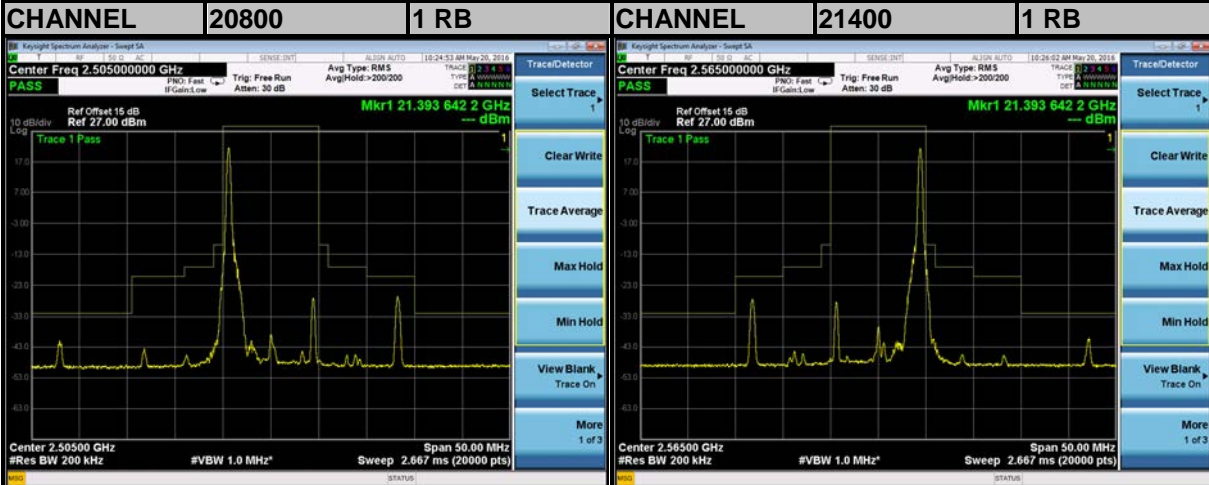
| CHANNEL | 20800 | 1 RB | CHANNEL | 21400 | 1 RB |
|---|---|---|---|---|---|

Keysight Spectrum Analyzer - Swept SA
RF 50 Ω AC SENSE:INT ALIGN AUTO 10:24:53 AM May 20, 2016
Center Freq 2.505000000 GHz
PNO: Fast IFGain:Low
Trig: Free Run
Atten: 30 dB
Avg Type: RMS
Avg|Hold:>200/200
TRACE 1 2 3 4 5 6
TYPE A WWWWW
DET A N N N N N
PASS
Ref Offset 15 dB
10 dB/div Ref 27.00 dBm
Log
Mkr1 21.393 642 2 GHz
--- dBm
Trace 1 Pass
17.0
7.00
-3.00
-13.0
-23.0
-33.0
-43.0
-53.0
-63.0
Center 2.50500 GHz
#Res BW 200 kHz
#VBW 1.0 MHz*
Span 50.00 MHz
Sweep 2.667 ms (20000 pts)
MSG
STATUS
Trace/Detector
Select Trace 1
Clear Write
Trace Average
Max Hold
Min Hold
View Blank Trace On
More 1 of 3

Keysight Spectrum Analyzer - Swept SA
RF 50 Ω AC SENSE:INT ALIGN AUTO 10:26:02 AM May 20, 2016
Center Freq 2.565000000 GHz
PNO: Fast IFGain:Low
Trig: Free Run
Atten: 30 dB
Avg Type: RMS
Avg|Hold:>200/200
TRACE 1 2 3 4 5 6
TYPE A WWWWW
DET A N N N N N
PASS
Ref Offset 15 dB
10 dB/div Ref 27.00 dBm
Log
Mkr1 21.393 642 2 GHz
--- dBm
Trace 1 Pass
17.0
7.00
-3.00
-13.0
-23.0
-33.0
-43.0
-53.0
-63.0
Center 2.56500 GHz
#Res BW 200 kHz
#VBW 1.0 MHz*
Span 50.00 MHz
Sweep 2.667 ms (20000 pts)
MSG
STATUS
Trace/Detector
Select Trace 1
Clear Write
Trace Average
Max Hold
Min Hold
View Blank Trace On
More 1 of 3